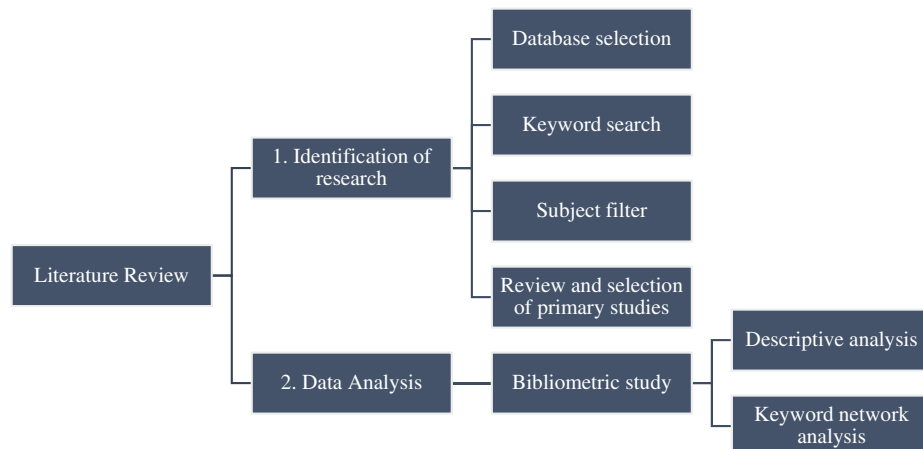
Literature Review

1. Identification of research

Database selection

Keyword search

Subject filter

Review and selection of primary studies

2. Data Analysis

Bibliometric study

Descriptive analysis

Keyword network analysis